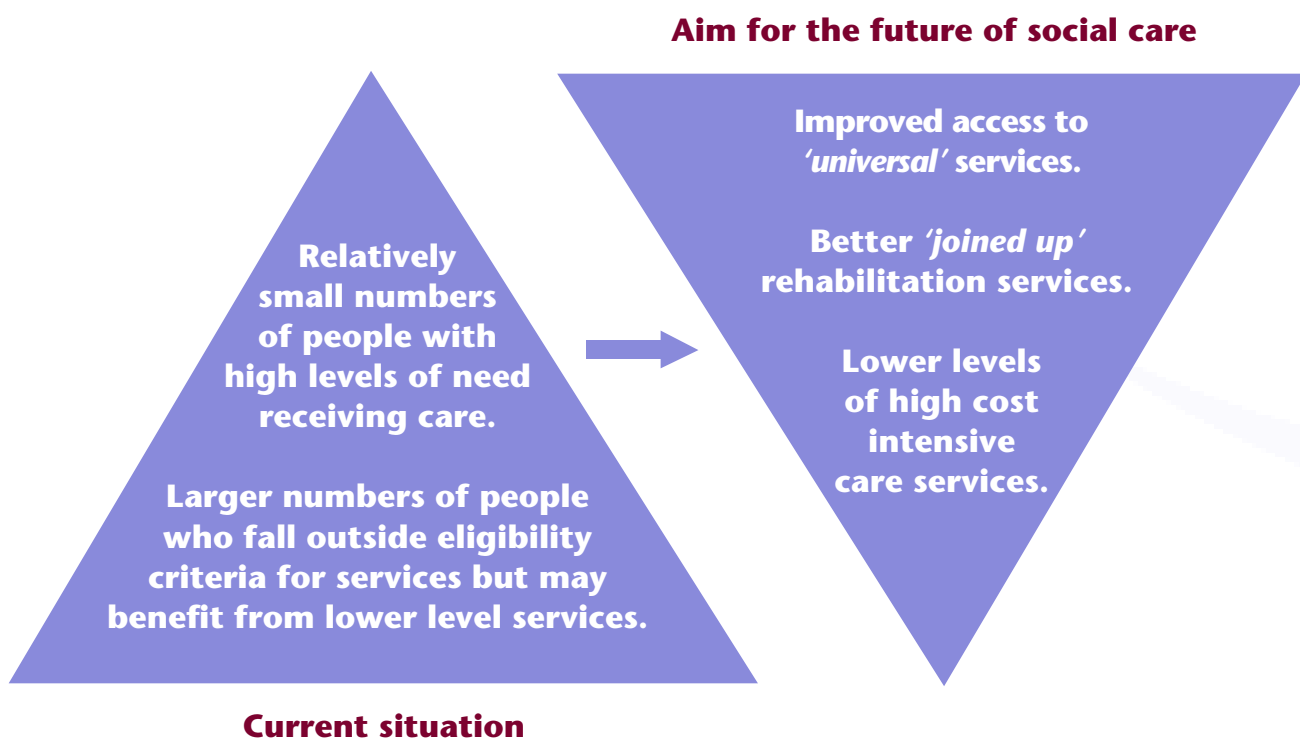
Aim for the future of social care

Relatively small numbers of people with high levels of need receiving care.

Larger numbers of people who fall outside eligibility criteria for services but may benefit from lower level services.

Current situation

Improved access to *'universal'* services.

Better *'joined up'* rehabilitation services.

Lower levels of high cost intensive care services.